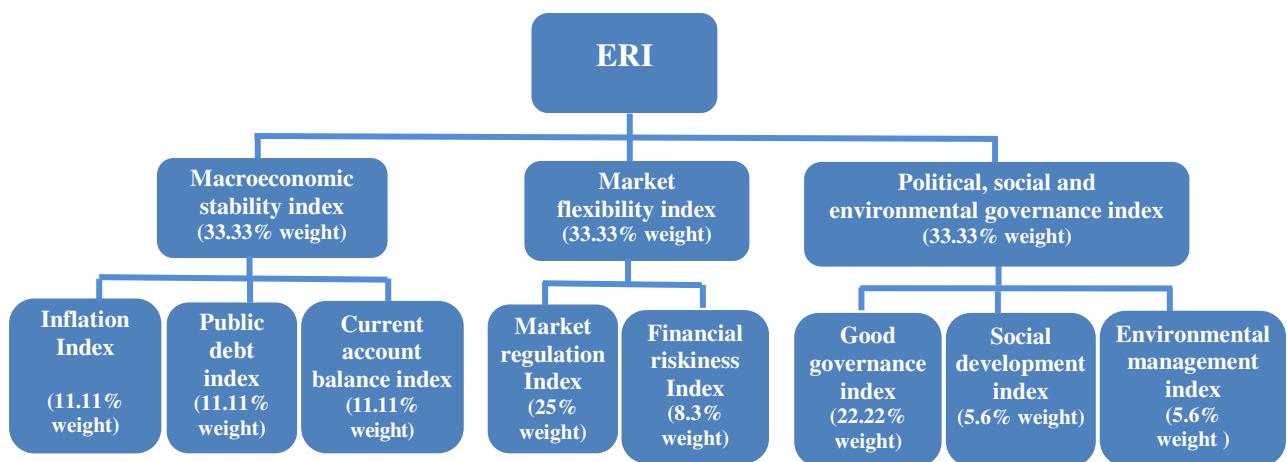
ERI

Macroeconomic stability index (33.33% weight)

Market flexibility index (33.33% weight)

Political, social and environmental governance index (33.33% weight)

Inflation Index

(11.11% weight)

Public debt index (11.11% weight)

Current account balance index (11.11% weight)

Market regulation Index (25% weight)

Financial riskiness Index (8.3% weight)

Good governance index (22.22% weight)

Social development index (5.6% weight)

Environmental management index (5.6% weight )